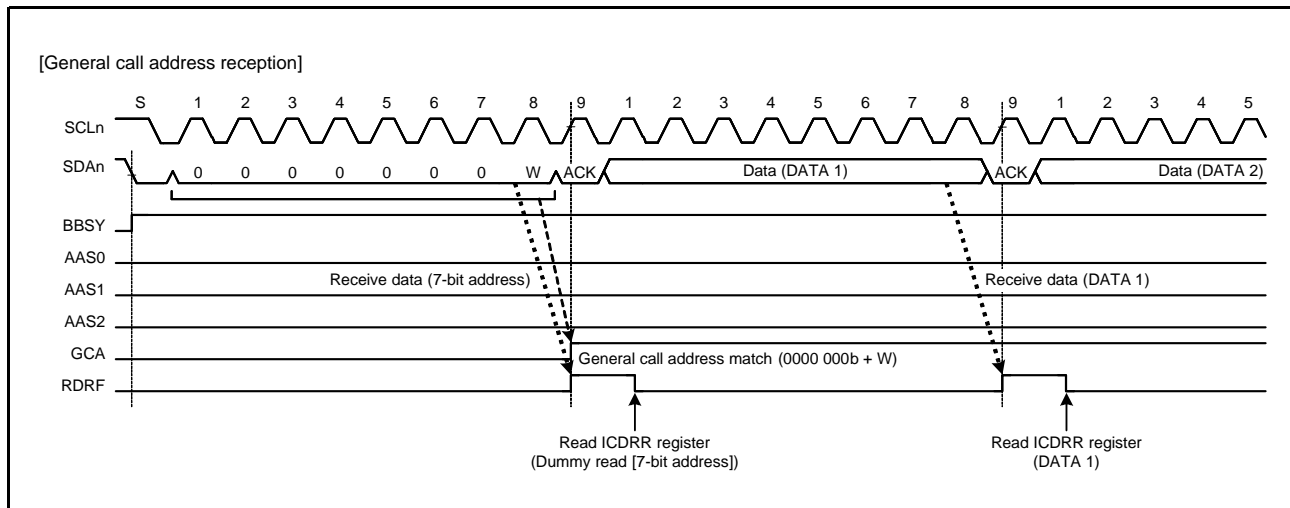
[General call address reception]

S 1 2 3 4 5 6 7 8 9 1 2 3 4 5 6 7 8 9 1 2 3 4 5

SCLn

SDAn 0 0 0 0 0 0 0 W ACK Data (DATA 1) ACK Data (DATA 2)

BBSY

AAS0

AAS1

AAS2

GCA

RDRF

Receive data (7-bit address)

Receive data (DATA 1)

General call address match (0000 000b + W)

Read ICDRR register
(Dummy read [7-bit address])

Read ICDRR register
(DATA 1)